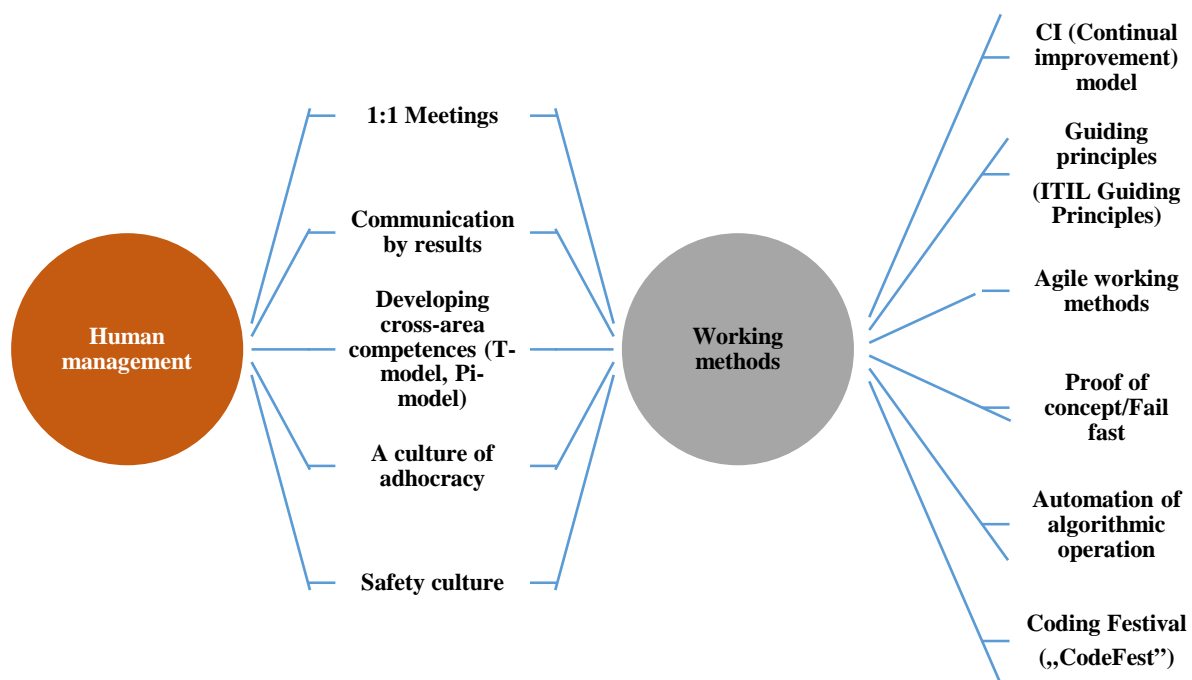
Human management

1:1 Meetings

Communication by results

Developing cross-area competences (T-model, Pi-model)

A culture of adhocracy

Safety culture

Working methods

CI (Continual improvement) model

Guiding principles

(ITIL Guiding Principles)

Agile working methods

Proof of concept/Fail fast

Automation of algorithmic operation

Coding Festival

(„CodeFest”)